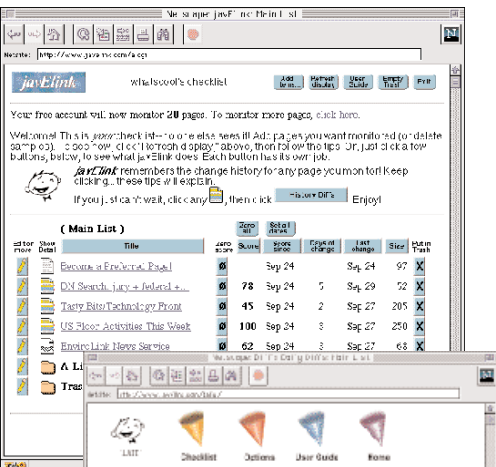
Netscape: javElink: Main List

Netsite: http://www.javelink.com/a.cgi

javElink whatscool's checklist

Add items... Refresh display User Guide Empty Trash Exit

Your free account will now monitor 20 pages. To monitor more pages, click here.

Welcome! This is your checklist – no one else sees it! Add pages you want monitored (or delete samples). Then, click "Refresh display" above, then follow the tips. Or, just click a few buttons, below, to see what javElink does. Each button has its own job.

javElink remembers the change history for any page you monitor! Keep clicking... these tips will explain.

If you just can't wait, click any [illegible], then click History Diffs Enjoy!

( Main List )

Zero all Set all stored

| Edit or move | Show Detail | Title | Zero score | Score | Score since | Day of change | Last change | Size | Put in Trash |
|---|---|---|---|---|---|---|---|---|---|
| | | Become a Preferred Page! | ø | | Sep 24 | | Sep 24 | 97 | X |
| | | DN Search, jury + federal +... | ø | 78 | Sep 24 | 5 | Sep 24 | 52 | X |
| | | Tasty Bits/Technology Front | ø | 45 | Sep 24 | 2 | Sep 27 | 205 | X |
| | | US Floor Activities This Week | ø | 100 | Sep 24 | 3 | Sep 27 | 250 | X |
| | | Envire Link News Service | ø | | Sep 24 | 3 | Sep 27 | 68 | X |
| | | A Li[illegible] | ø | 62 | Sep 24 | | | | |
| | | Tras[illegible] | | | | | | | |

Netscape: Di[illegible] Diffs: Main List

Netsite: http://www.javelink.com/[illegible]

LATE Checklist Options User Guide Home